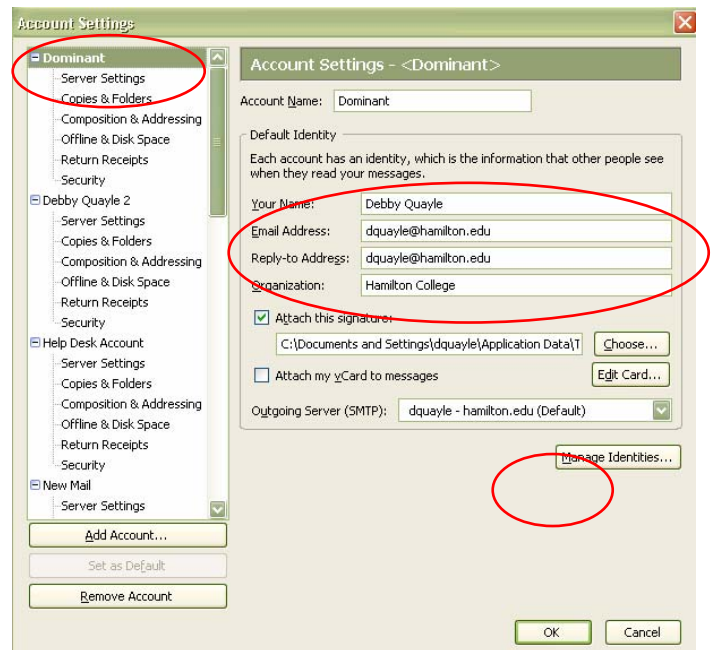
Account Settings

Dominant
Server Settings
Copies & Folders
Composition & Addressing
Offline & Disk Space
Return Receipts
Security
Debby Quayle 2
Server Settings
Copies & Folders
Composition & Addressing
Offline & Disk Space
Return Receipts
Security
Help Desk Account
Server Settings
Copies & Folders
Composition & Addressing
Offline & Disk Space
Return Receipts
Security
New Mail
Server Settings

Add Account...
Set as Default
Remove Account

Account Settings - <Dominant>

Account Name: Dominant

Default Identity

Each account has an identity, which is the information that other people see when they read your messages.

Your Name: Debby Quayle
Email Address: dquayle@hamilton.edu
Reply-to Address: dquayle@hamilton.edu
Organization: Hamilton College

Attach this signature:
C:\Documents and Settings\dquayle\Application Data\T
Choose...

Attach my vCard to messages
Edit Card...

Outgoing Server (SMTP): dquayle - hamilton.edu (Default)

Manage Identities...

OK
Cancel